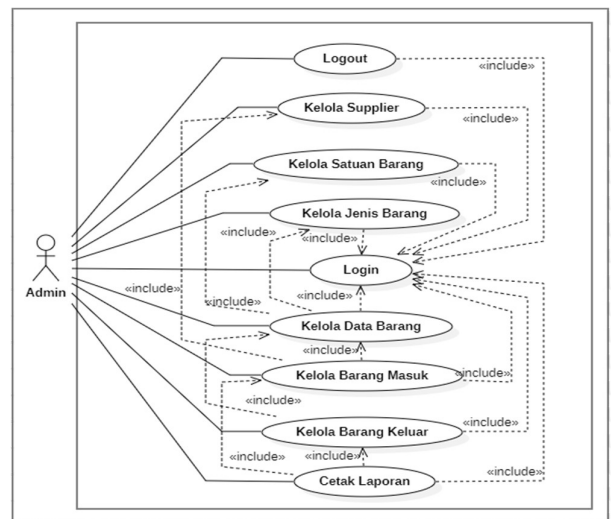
Logout
«include»
Kelola Supplier
«include»
Kelola Satuan Barang
«include»
Kelola Jenis Barang
«include»
«include»
Admin
Login
«include»
«include»
«include»
Kelola Data Barang
«include»
Kelola Barang Masuk
«include»
«include»
Kelola Barang Keluar
«include»
«include»
«include»
Cetak Laporan
«include»